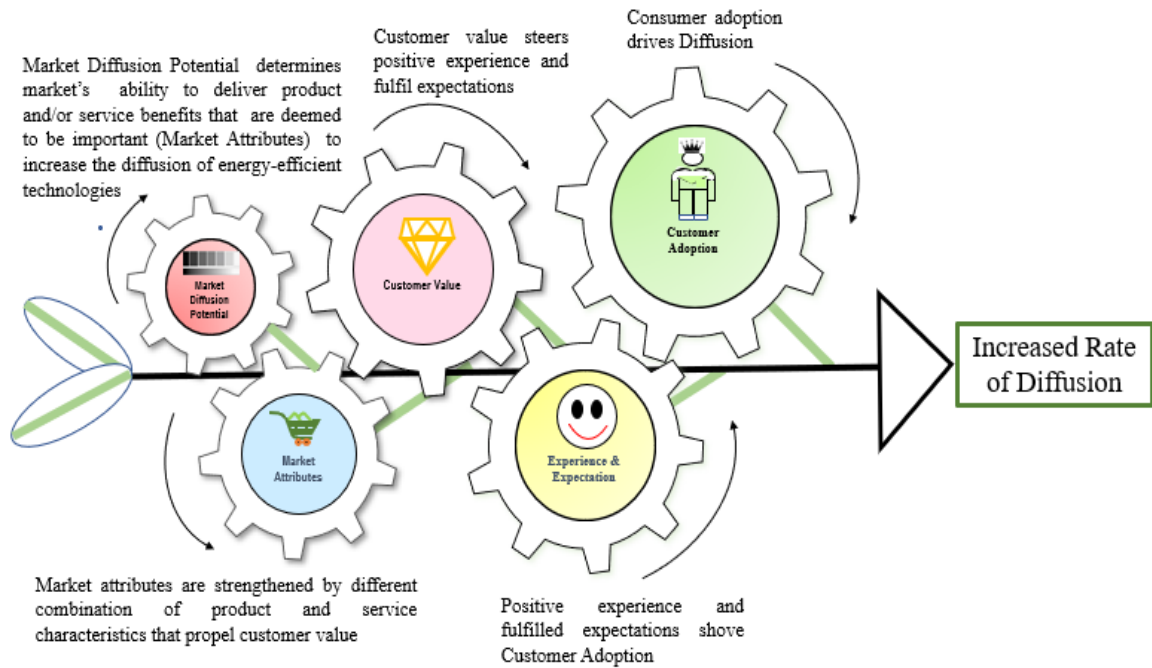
Market Diffusion Potential determines market's ability to deliver product and/or service benefits that are deemed to be important (Market Attributes) to increase the diffusion of energy-efficient technologies

Customer value steers positive experience and fulfil expectations

Consumer adoption drives Diffusion

Market Diffusion Potential

Customer Value

Customer Adoption

Increased Rate of Diffusion

Market Attributes

Experience & Expectation

Market attributes are strengthened by different combination of product and service characteristics that propel customer value

Positive experience and fulfilled expectations shove Customer Adoption